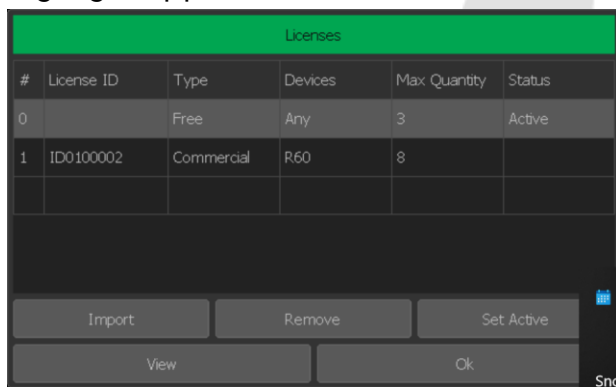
Licenses

| # | License ID | Type | Devices | Max Quantity | Status |
|---|---|---|---|---|---|
| 0 | | Free | Any | 3 | Active |
| 1 | ID0100002 | Commercial | R60 | 8 | |
| | | | | | |

Import
Remove
Set Active
View
Ok

Sn